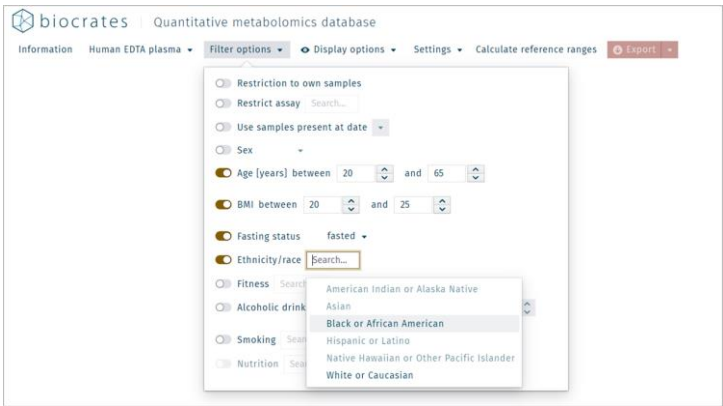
biocrates | Quantitative metabolomics database

Information  Human EDTA plasma ▾  Filter options ▾  Display options ▾  Settings ▾  Calculate reference ranges  Export ▾

Restriction to own samples
Restrict assay Search...
Use samples present at date ▾
Sex ▾
Age [years] between 20 and 65
BMI between 20 and 25
Fasting status fasted ▾
Ethnicity/race Search...
Fitness Search
Alcoholic drink
Smoking Sear
Nutrition Sear

American Indian or Alaska Native
Asian
Black or African American
Hispanic or Latino
Native Hawaiian or Other Pacific Islander
White or Caucasian